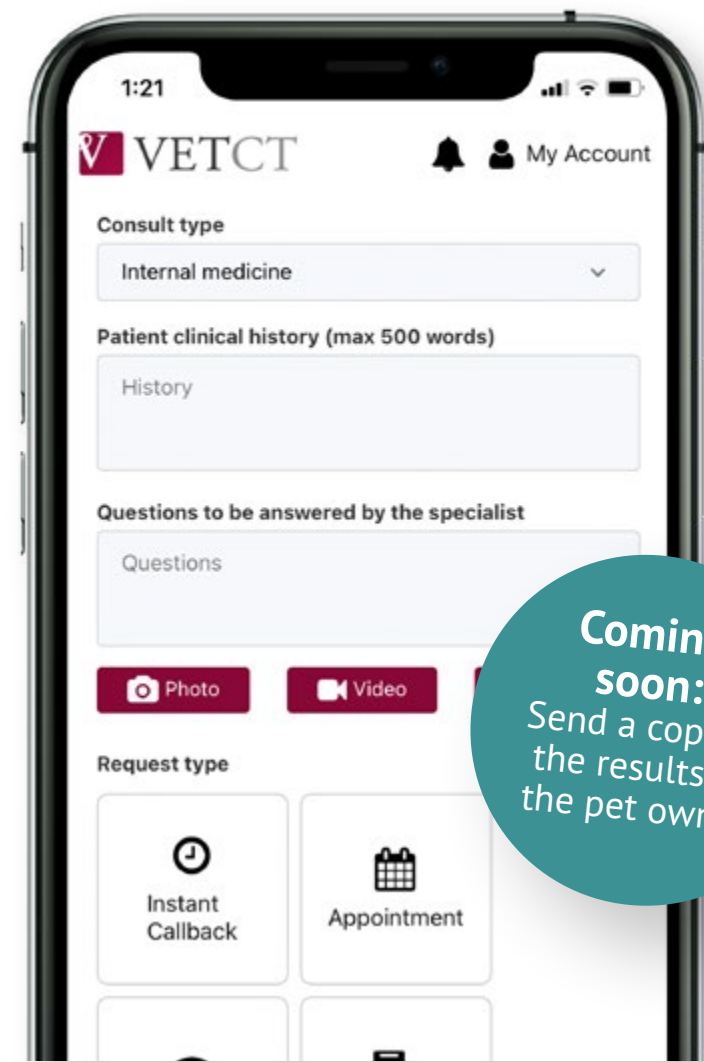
1:21

VETCT

My Account

Consult type

Internal medicine

Patient clinical history (max 500 words)

History

Questions to be answered by the specialist

Questions

Photo

Video

Request type

Instant Callback

Appointment

Comin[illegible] soon: Send a cop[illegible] the results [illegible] the pet ow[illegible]